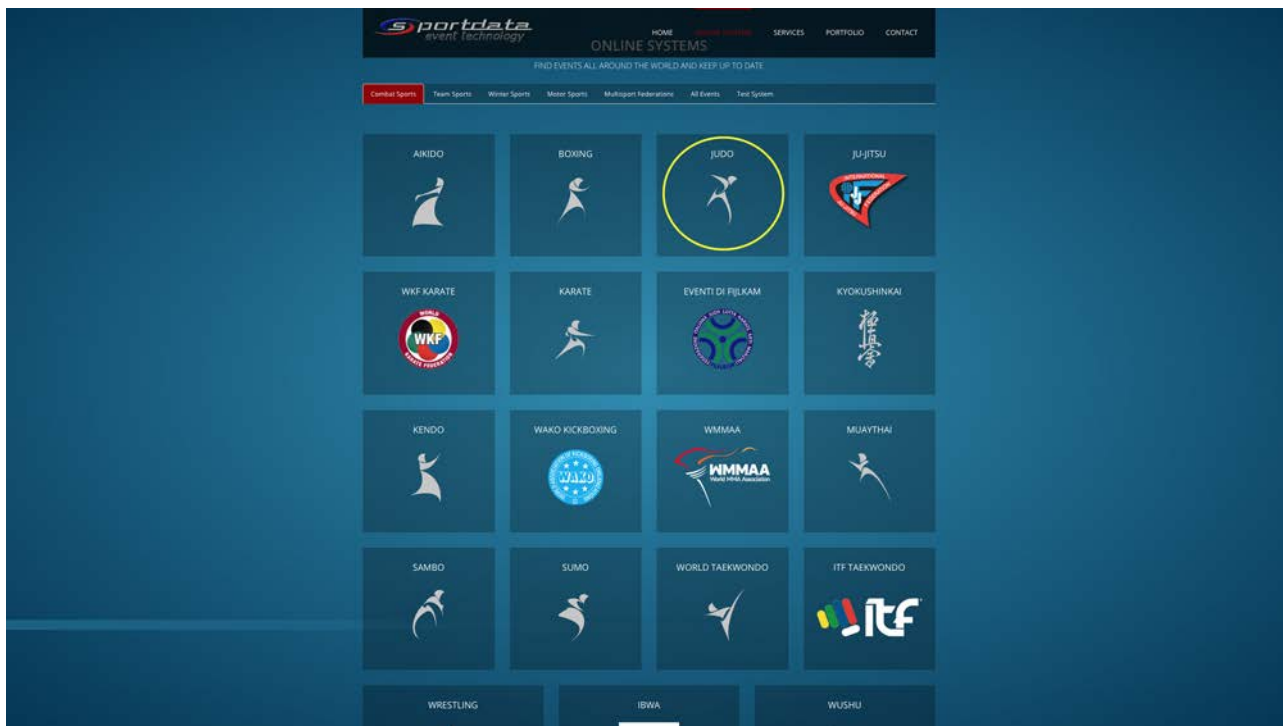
sportdata
event technology

HOME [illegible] SERVICES PORTFOLIO CONTACT

ONLINE SYSTEMS

FIND EVENTS ALL AROUND THE WORLD AND KEEP UP TO DATE

Combat Sports Team Sports Winter Sports Motor Sports Multisport Federations All Events Test System

AIKIDO

BOXING

JUDO

JU-JITSU

WKF KARATE

WKF

KARATE

EVENTI DI FIJLKAM

KYOKUSHINKAI

KENDO

WAKO KICKBOXING

WAKO

WMMAA

WMMAA
World MMA Association

MUAYTHAI

SAMBO

SUMO

WORLD TAEKWONDO

ITF TAEKWONDO

itf

WRESTLING

IBWA

WUSHU